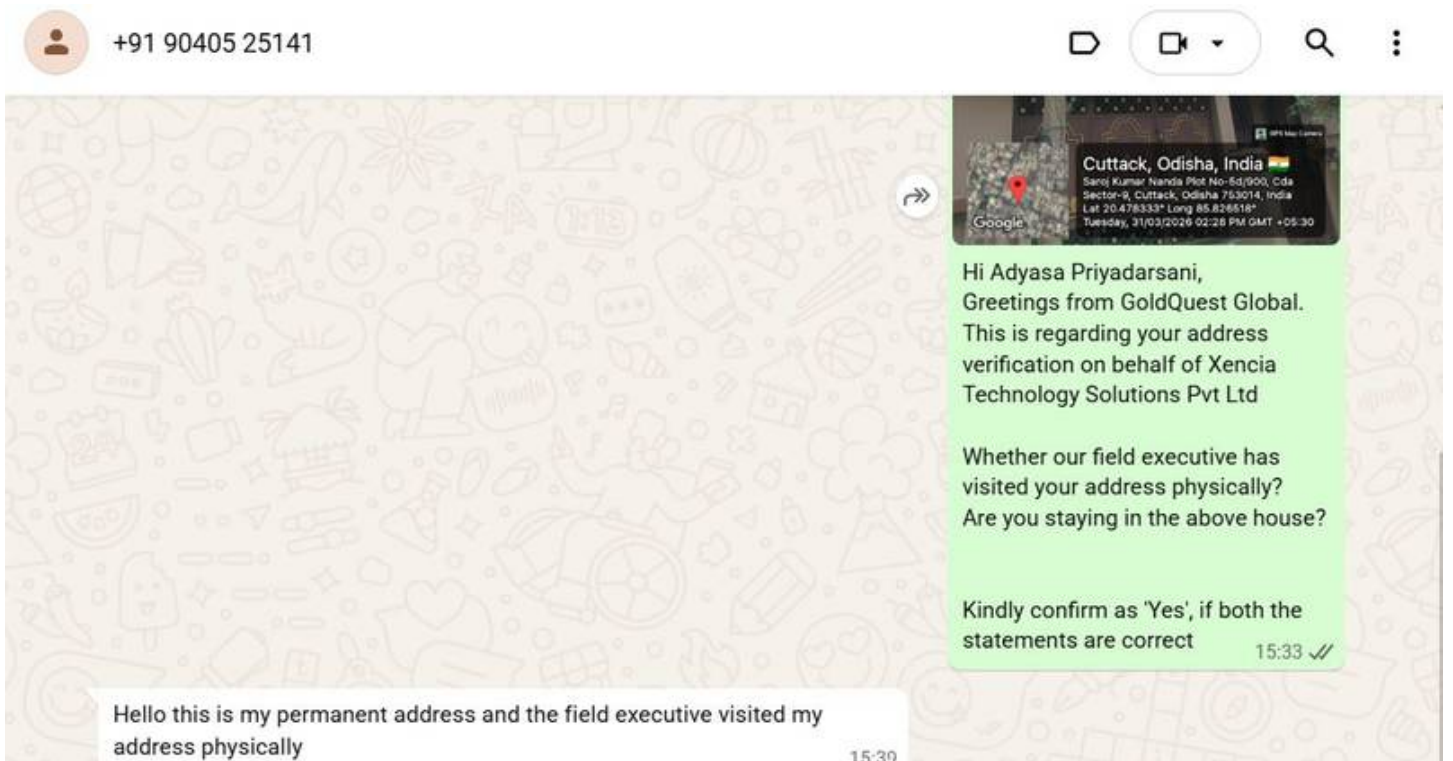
+91 90405 25141

GPS Map Camera

Cuttack, Odisha, India
Saroj Kumar Nanda Plot No-5d/900, Cda Sector-9, Cuttack, Odisha 753014, India
Lat 20.478333° Long 85.826518°
Tuesday, 31/03/2026 02:28 PM GMT +05:30

Google

Hi Adyasa Priyadarsani,
Greetings from GoldQuest Global.
This is regarding your address verification on behalf of Xencia Technology Solutions Pvt Ltd

Whether our field executive has visited your address physically?
Are you staying in the above house?

Kindly confirm as 'Yes', if both the statements are correct 15:33

Hello this is my permanent address and the field executive visited my address physically 15:39